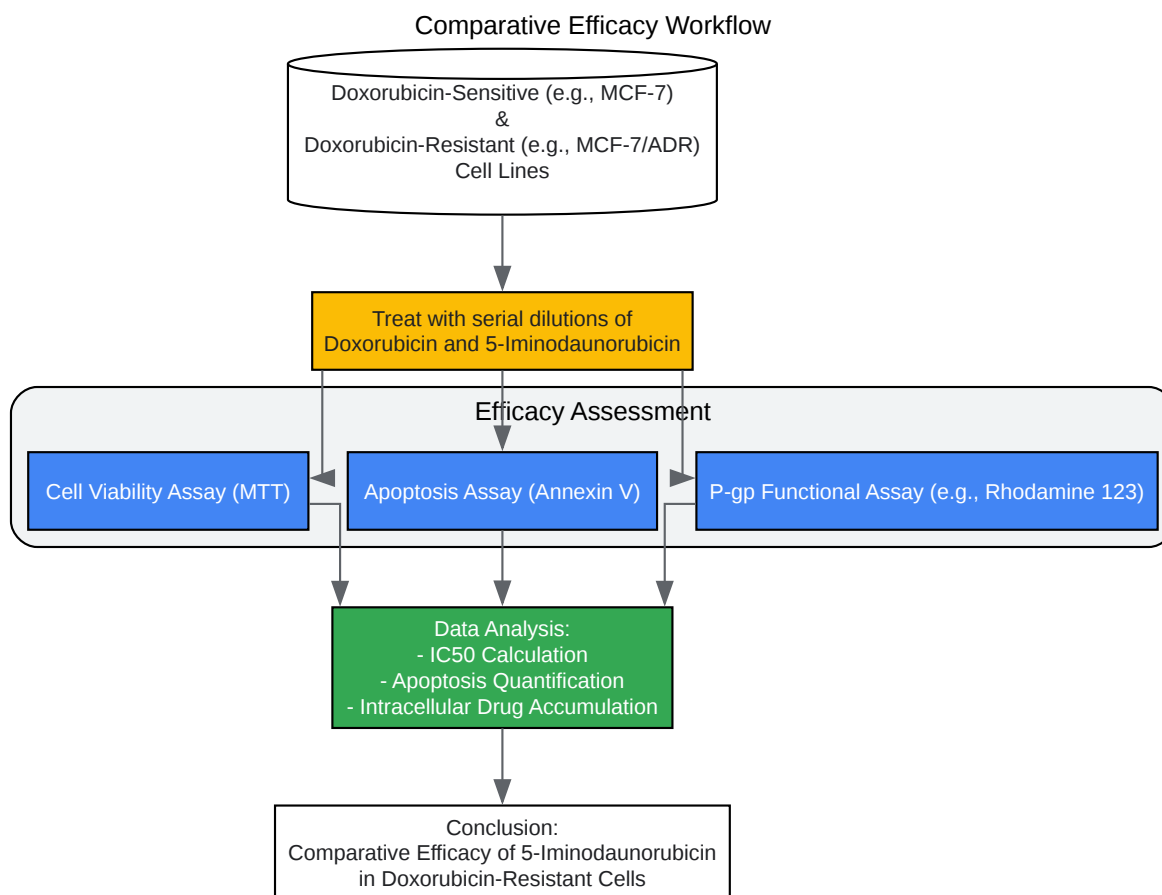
Comparative Efficacy Workflow

Doxorubicin-Sensitive (e.g., MCF-7)
&
Doxorubicin-Resistant (e.g., MCF-7/ADR)
Cell Lines

Treat with serial dilutions of Doxorubicin and 5-Iminodaunorubicin

Efficacy Assessment

Cell Viability Assay (MTT)

Apoptosis Assay (Annexin V)

P-gp Functional Assay (e.g., Rhodamine 123)

Data Analysis:
- IC50 Calculation
- Apoptosis Quantification
- Intracellular Drug Accumulation

Conclusion:
Comparative Efficacy of 5-Iminodaunorubicin in Doxorubicin-Resistant Cells